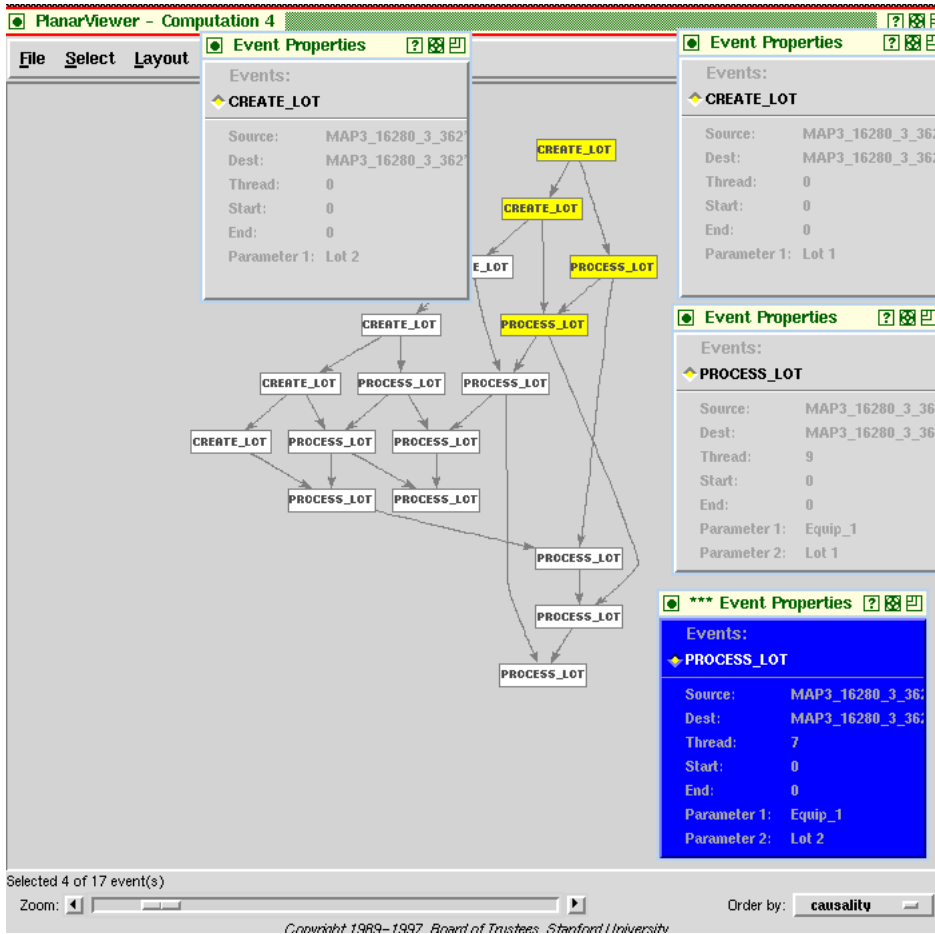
PlanarViewer - Computation 4

File Select Layout

Event Properties
Events:
CREATE_LOT
Source: MAP3_16280_3_362
Dest: MAP3_16280_3_362
Thread: 0
Start: 0
End: 0
Parameter 1: Lot 2

Event Properties
Events:
CREATE_LOT
Source: MAP3_16280_3_36
Dest: MAP3_16280_3_36
Thread: 0
Start: 0
End: 0
Parameter 1: Lot 1

Event Properties
Events:
PROCESS_LOT
Source: MAP3_16280_3_36
Dest: MAP3_16280_3_36
Thread: 9
Start: 0
End: 0
Parameter 1: Equip_1
Parameter 2: Lot 1

*** Event Properties
Events:
PROCESS_LOT
Source: MAP3_16280_3_362
Dest: MAP3_16280_3_362
Thread: 7
Start: 0
End: 0
Parameter 1: Equip_1
Parameter 2: Lot 2

CREATE_LOT
CREATE_LOT
E_LOT
PROCESS_LOT
CREATE_LOT
PROCESS_LOT
CREATE_LOT
PROCESS_LOT
PROCESS_LOT
CREATE_LOT
PROCESS_LOT
PROCESS_LOT
PROCESS_LOT
PROCESS_LOT
PROCESS_LOT
PROCESS_LOT
PROCESS_LOT

Selected 4 of 17 event(s)
Zoom:
Order by: causality

Copyright 1989-1997, Board of Trustees, Stanford University